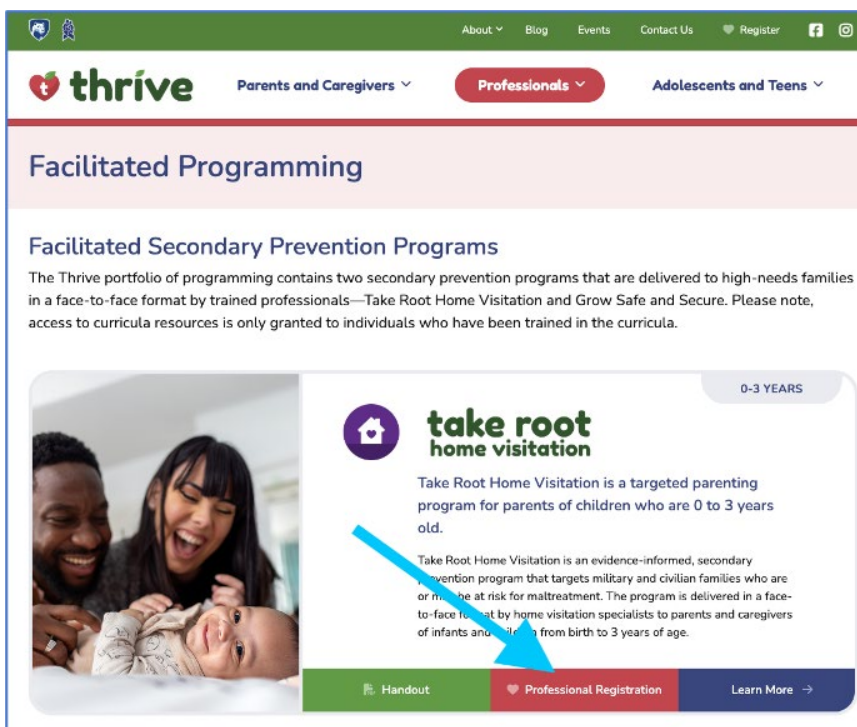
About ˅ Blog Events Contact Us Register

thrive

Parents and Caregivers ˅ Professionals ˅ Adolescents and Teens ˅

Facilitated Programming

Facilitated Secondary Prevention Programs

The Thrive portfolio of programming contains two secondary prevention programs that are delivered to high-needs families in a face-to-face format by trained professionals—Take Root Home Visitation and Grow Safe and Secure. Please note, access to curricula resources is only granted to individuals who have been trained in the curricula.

0-3 YEARS

take root
home visitation

Take Root Home Visitation is a targeted parenting program for parents of children who are 0 to 3 years old.

Take Root Home Visitation is an evidence-informed, secondary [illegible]vention program that targets military and civilian families who are or m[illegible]he at risk for maltreatment. The program is delivered in a face-to-face f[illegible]at by home visitation specialists to parents and caregivers of infants and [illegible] from birth to 3 years of age.

Handout Professional Registration Learn More →